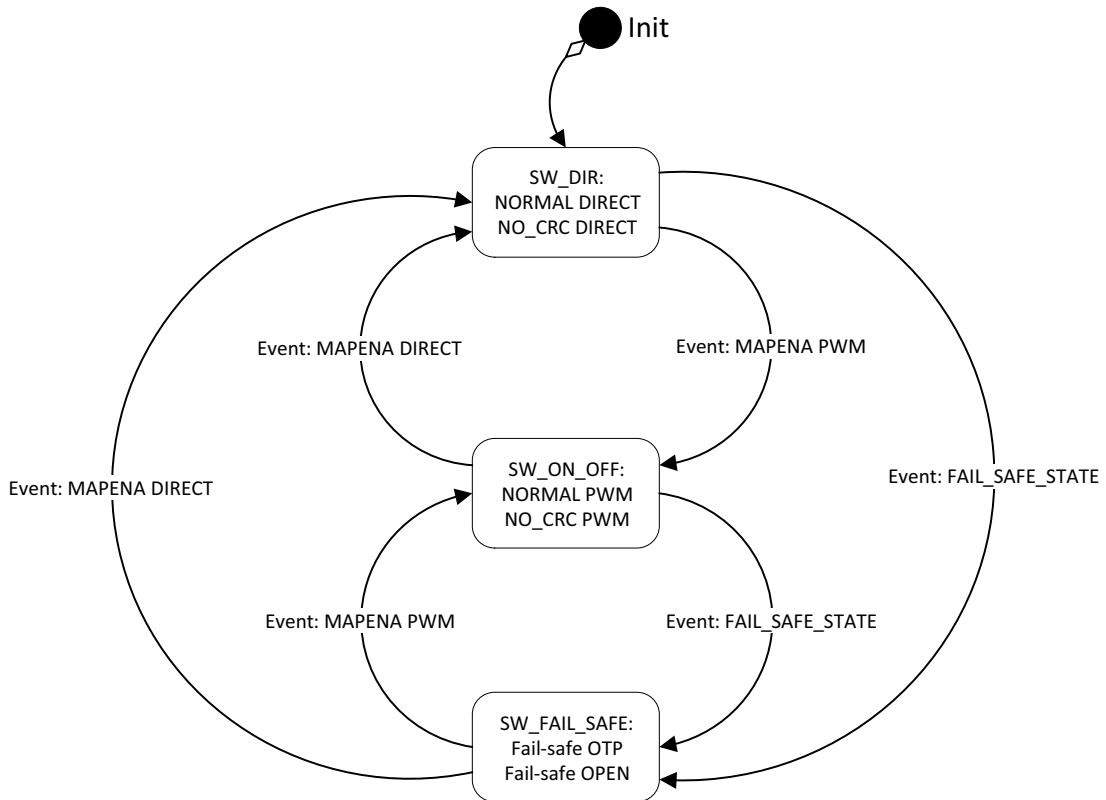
Init

SW_DIR:
NORMAL DIRECT
NO_CRC DIRECT

Event: MAPENA DIRECT

Event: MAPENA PWM

SW_ON_OFF:
NORMAL PWM
NO_CRC PWM

Event: MAPENA DIRECT

Event: FAIL_SAFE_STATE

Event: MAPENA PWM

Event: FAIL_SAFE_STATE

SW_FAIL_SAFE:
Fail-safe OTP
Fail-safe OPEN